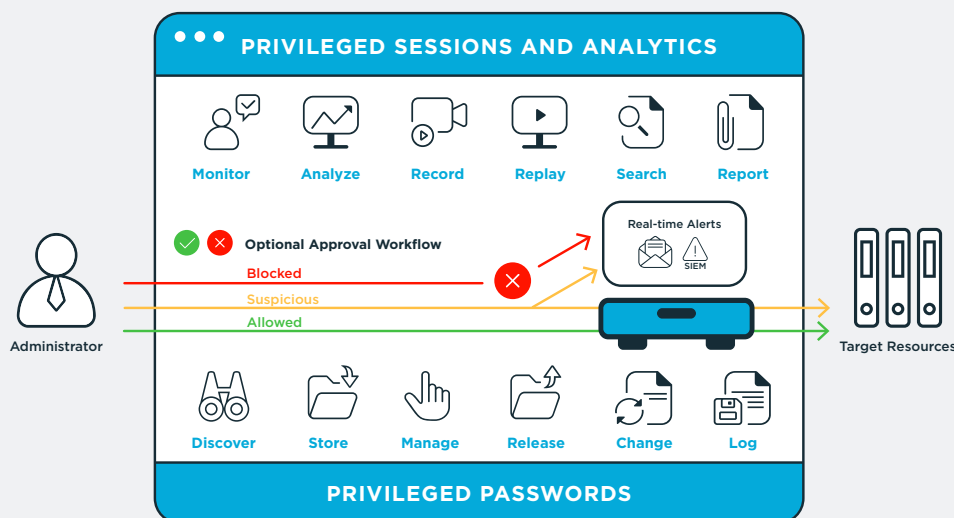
PRIVILEGED SESSIONS AND ANALYTICS

Monitor
Analyze
Record
Replay
Search
Report

Optional Approval Workflow

Real-time Alerts

SIEM

Blocked
Suspicious
Allowed

Administrator

Target Resources

Discover
Store
Manage
Release
Change
Log

PRIVILEGED PASSWORDS